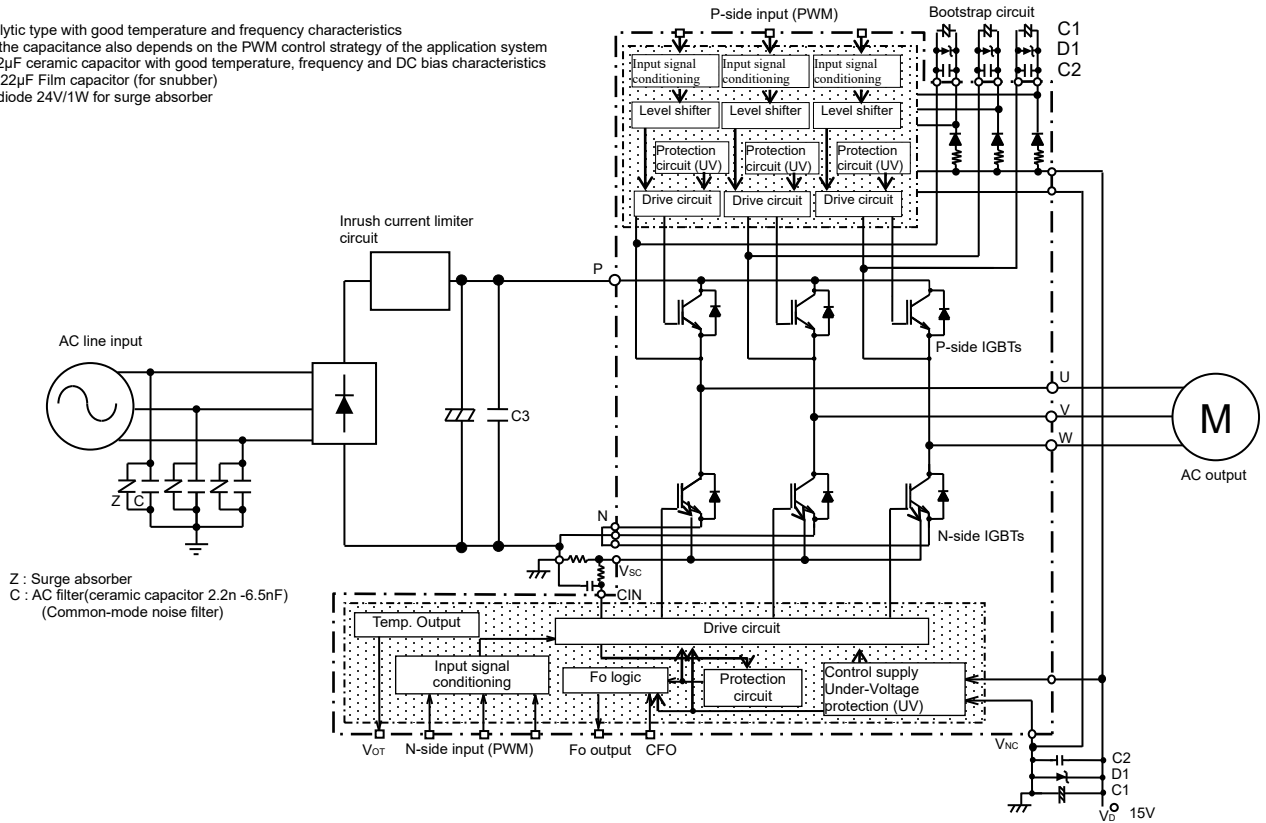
lytic type with good temperature and frequency characteristics
the capacitance also depends on the PWM control strategy of the application system
2μF ceramic capacitor with good temperature, frequency and DC bias characteristics
22μF Film capacitor (for snubber)
diode 24V/1W for surge absorber

P-side input (PWM)
Bootstrap circuit
C1
D1
C2
Input signal conditioning
Input signal conditioning
Input signal conditioning
Level shifter
Level shifter
Level shifter
Protection circuit (UV)
Protection circuit (UV)
Protection circuit (UV)
Drive circuit
Drive circuit
Drive circuit
Inrush current limiter circuit
P
AC line input
C3
P-side IGBTs
U
V
W
M
AC output
Z
C
N
N-side IGBTs
Z : Surge absorber
C : AC filter(ceramic capacitor 2.2n -6.5nF) (Common-mode noise filter)
$V_{SC}$
CIN
Temp. Output
Drive circuit
Input signal conditioning
Fo logic
Protection circuit
Control supply Under-Voltage protection (UV)
$V_{OT}$
N-side input (PWM)
Fo output
CFO
$V_{NC}$
C2
D1
C1
$V_D$ 15V